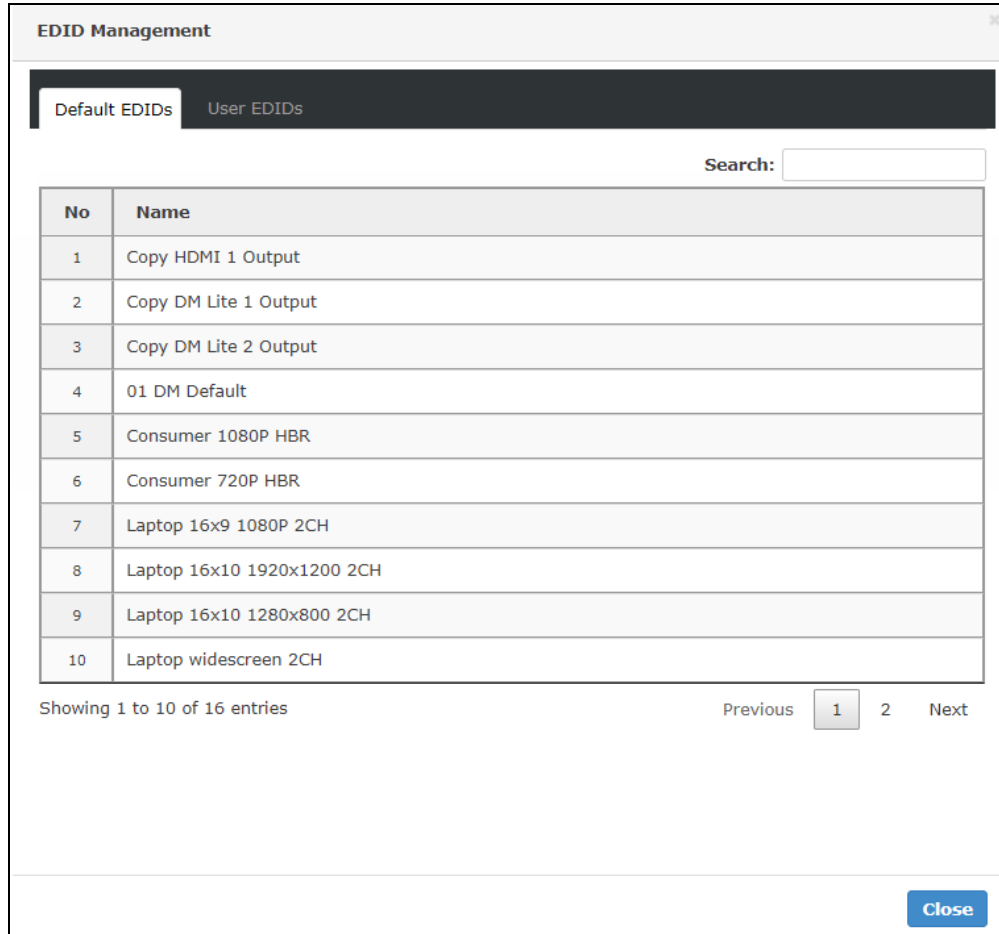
EDID Management

Default EDIDs User EDIDs

Search:

| No | Name |
|---|---|
| 1 | Copy HDMI 1 Output |
| 2 | Copy DM Lite 1 Output |
| 3 | Copy DM Lite 2 Output |
| 4 | 01 DM Default |
| 5 | Consumer 1080P HBR |
| 6 | Consumer 720P HBR |
| 7 | Laptop 16x9 1080P 2CH |
| 8 | Laptop 16x10 1920x1200 2CH |
| 9 | Laptop 16x10 1280x800 2CH |
| 10 | Laptop widescreen 2CH |

Showing 1 to 10 of 16 entries

Previous 1 2 Next

Close